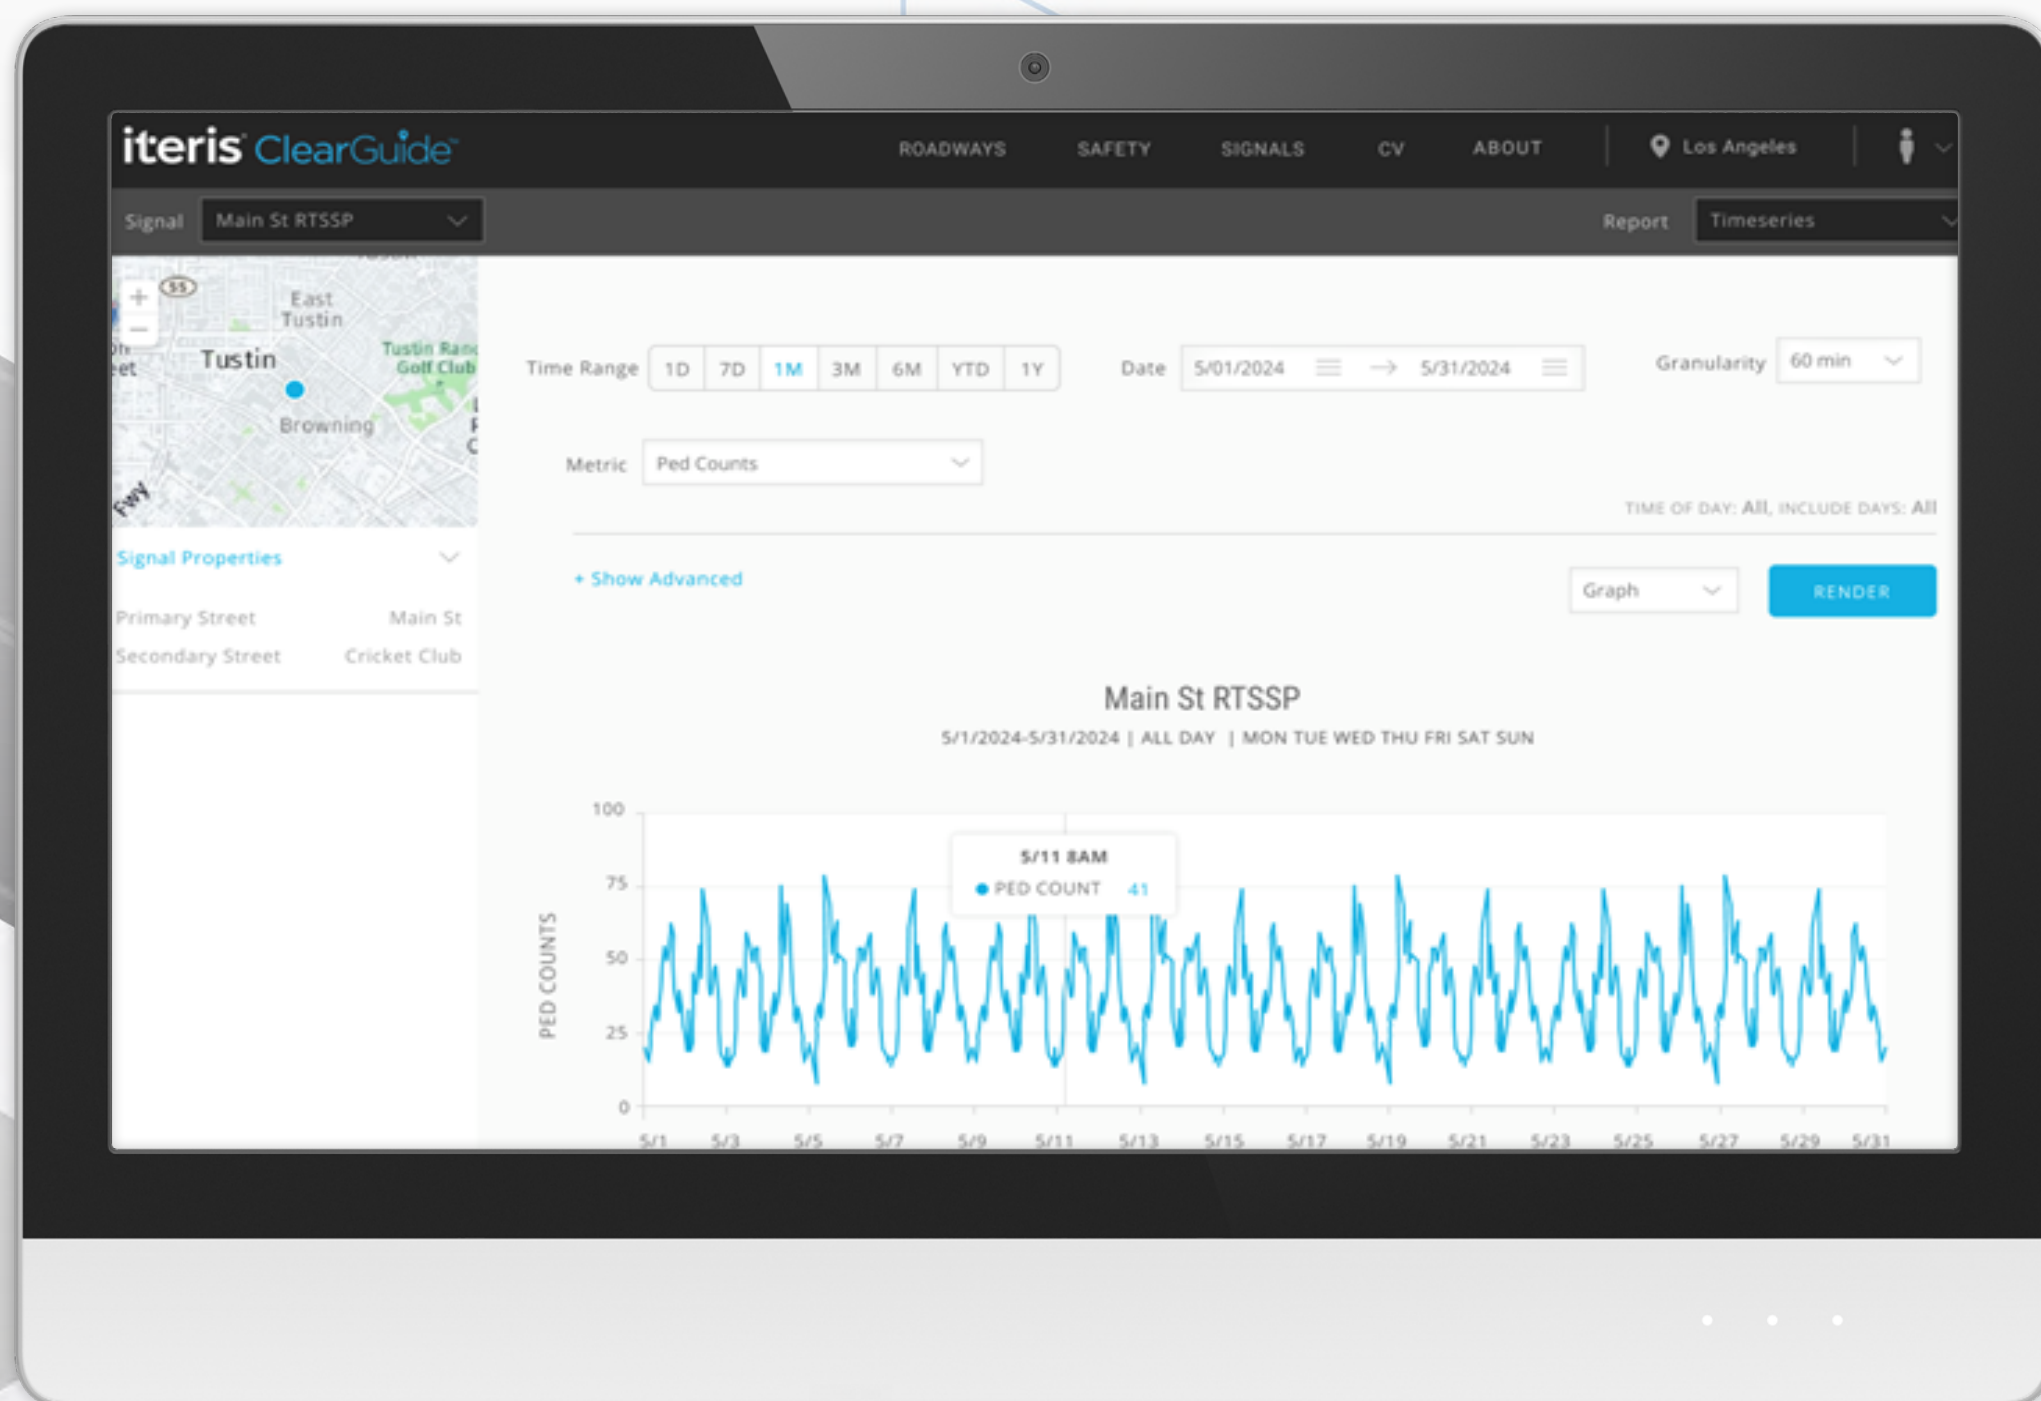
iteris ClearGuide™

ROADWAYS SAFETY SIGNALS CV ABOUT

Los Angeles

Signal Main St RTSSP

Report Timeseries

+
−
55
East Tustin
Tustin
Tustin Ranch Golf Club
Browning
Fwy

Signal Properties

Primary Street Main St
Secondary Street Cricket Club

Time Range 1D 7D 1M 3M 6M YTD 1Y

Date 5/01/2024 → 5/31/2024

Granularity 60 min

Metric Ped Counts

TIME OF DAY: All, INCLUDE DAYS: All

+ Show Advanced

Graph

RENDER

Main St RTSSP

5/1/2024-5/31/2024 | ALL DAY | MON TUE WED THU FRI SAT SUN

5/11 8AM
PED COUNT 41

PED COUNTS

100
75
50
25
0

5/1 5/3 5/5 5/7 5/9 5/11 5/13 5/15 5/17 5/19 5/21 5/23 5/25 5/27 5/29 5/31